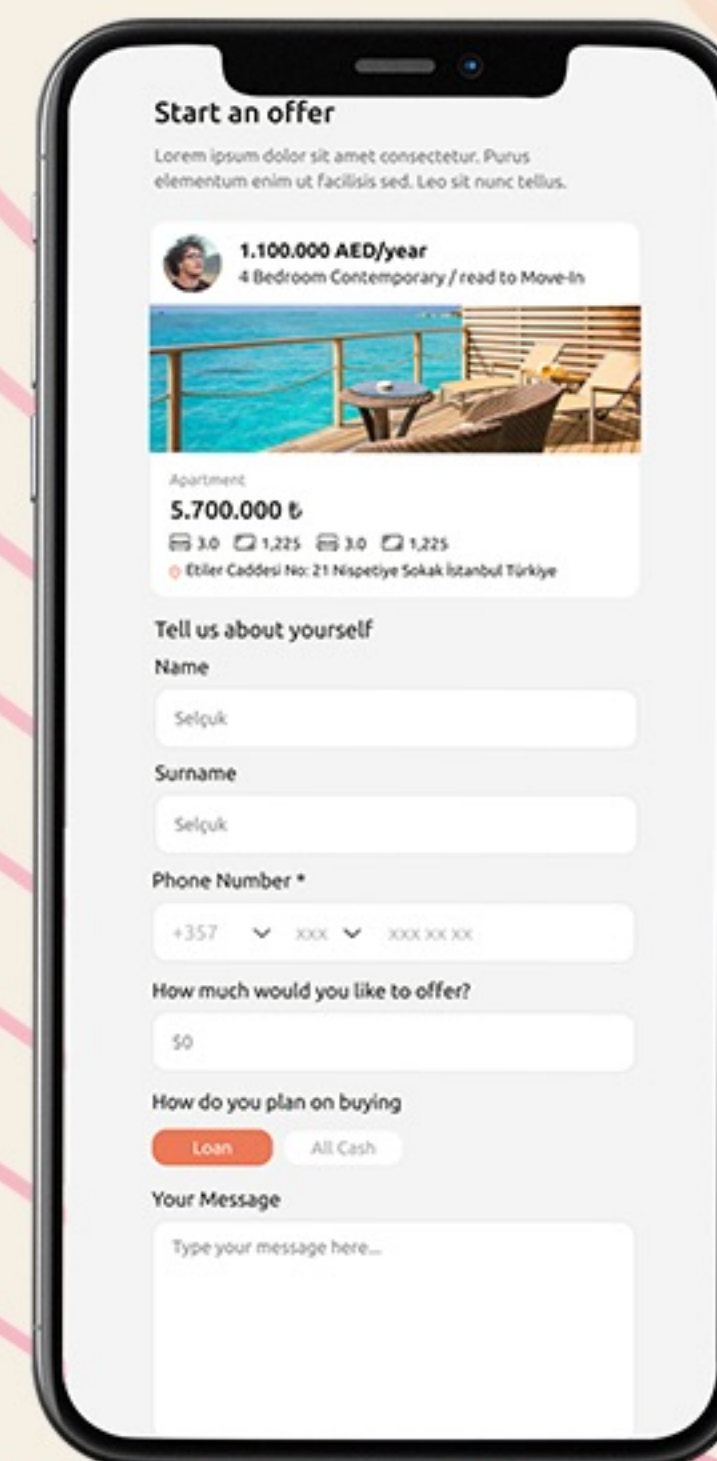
Start an offer

Lorem ipsum dolor sit amet consectetur. Purus elementum enim ut facilisis sed. Leo sit nunc tellus.

1.100.000 AED/year
4 Bedroom Contemporary / read to Move-In

Apartment
5.700.000 ₺
3.0 1,225 3.0 1,225
Etiler Caddesi No: 21 Nispetiye Sokak İstanbul Türkiye

Tell us about yourself

Name
Selçuk

Surname
Selçuk

Phone Number *
+357 xxx xxx xx xx

How much would you like to offer?
$0

How do you plan on buying
Loan All Cash

Your Message
Type your message here...